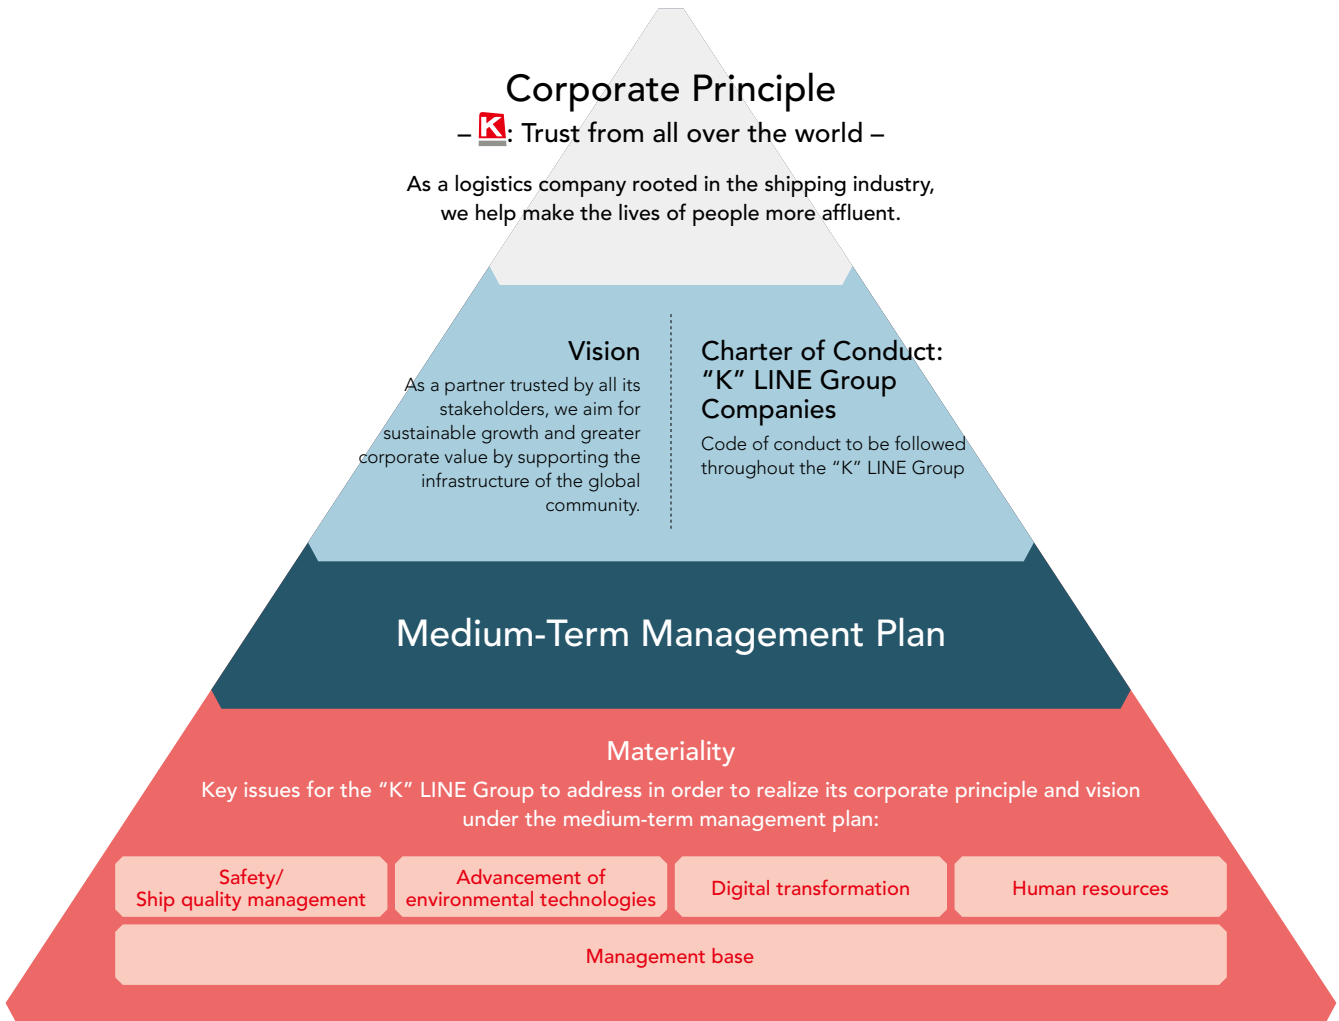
Corporate Principle
– K: Trust from all over the world –

As a logistics company rooted in the shipping industry, we help make the lives of people more affluent.

Vision
As a partner trusted by all its stakeholders, we aim for sustainable growth and greater corporate value by supporting the infrastructure of the global community.

Charter of Conduct: "K" LINE Group Companies
Code of conduct to be followed throughout the "K" LINE Group

Medium-Term Management Plan

Materiality
Key issues for the "K" LINE Group to address in order to realize its corporate principle and vision under the medium-term management plan:

Safety/ Ship quality management

Advancement of environmental technologies

Digital transformation

Human resources

Management base